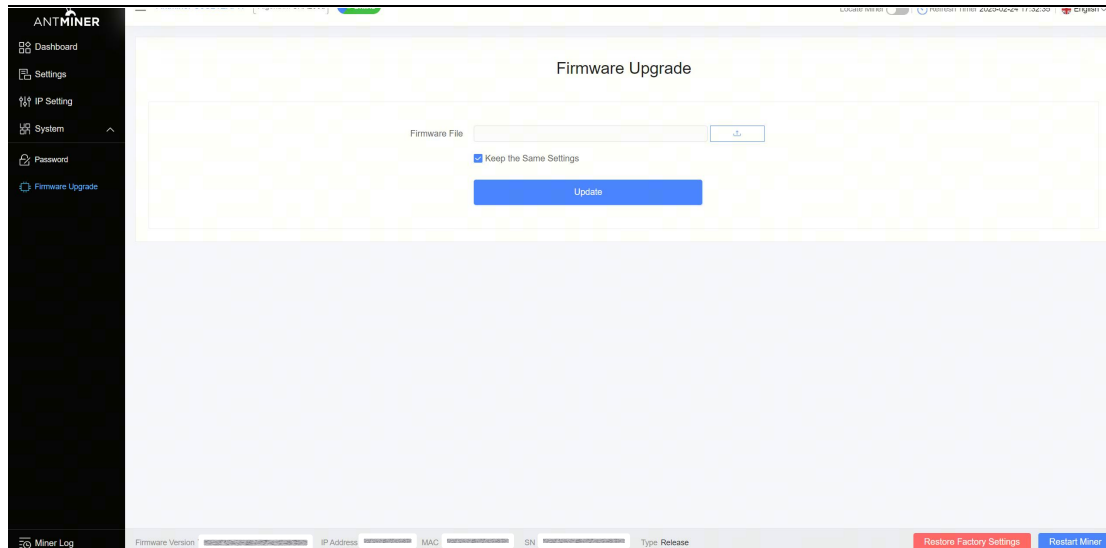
ANTMINER

Dashboard
Settings
IP Setting
System
Password
Firmware Upgrade

Locate Miner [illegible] Refresh Timer 2023-02-24 11:32:35 English

Firmware Upgrade

Firmware File

Keep the Same Settings

Update

Miner Log

Firmware Version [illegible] IP Address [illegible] MAC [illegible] SN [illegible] Type Release

Restore Factory Settings

Restart Miner